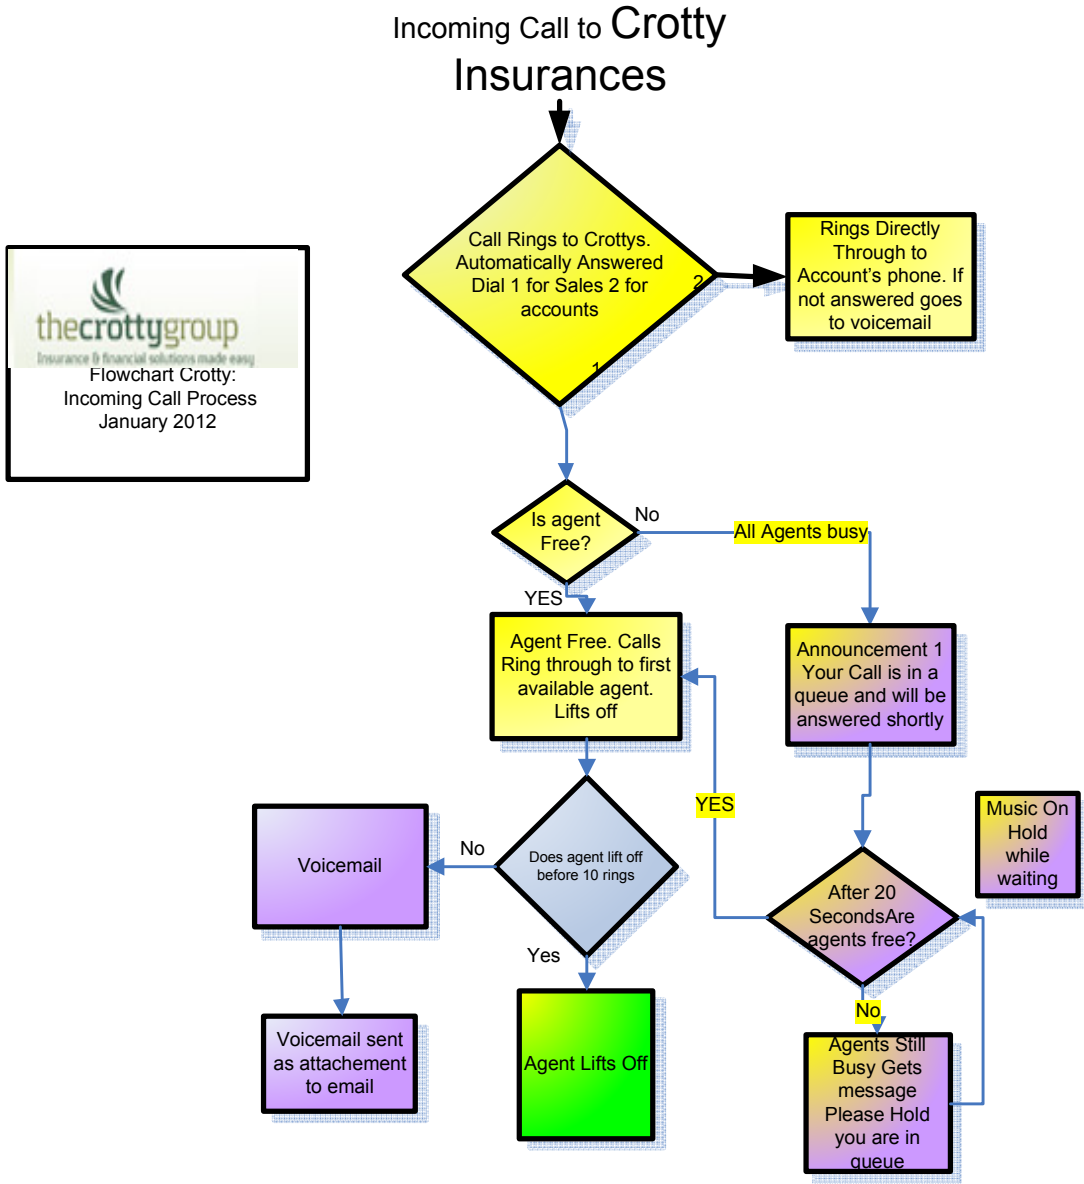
Incoming Call to Crotty Insurances

thecrottygroup
Insurance & financial solutions made easy
Flowchart Crotty: Incoming Call Process January 2012

Call Rings to Crottys. Automatically Answered Dial 1 for Sales 2 for accounts

2

Rings Directly Through to Account's phone. If not answered goes to voicemail

1

Is agent Free?

No

All Agents busy

YES

Agent Free. Calls Ring through to first available agent. Lifts off

Announcement 1 Your Call is in a queue and will be answered shortly

YES

Music On Hold while waiting

Voicemail

No

Does agent lift off before 10 rings

After 20 SecondsAre agents free?

Yes

No

Voicemail sent as attachement to email

Agent Lifts Off

Agents Still Busy Gets message Please Hold you are in queue